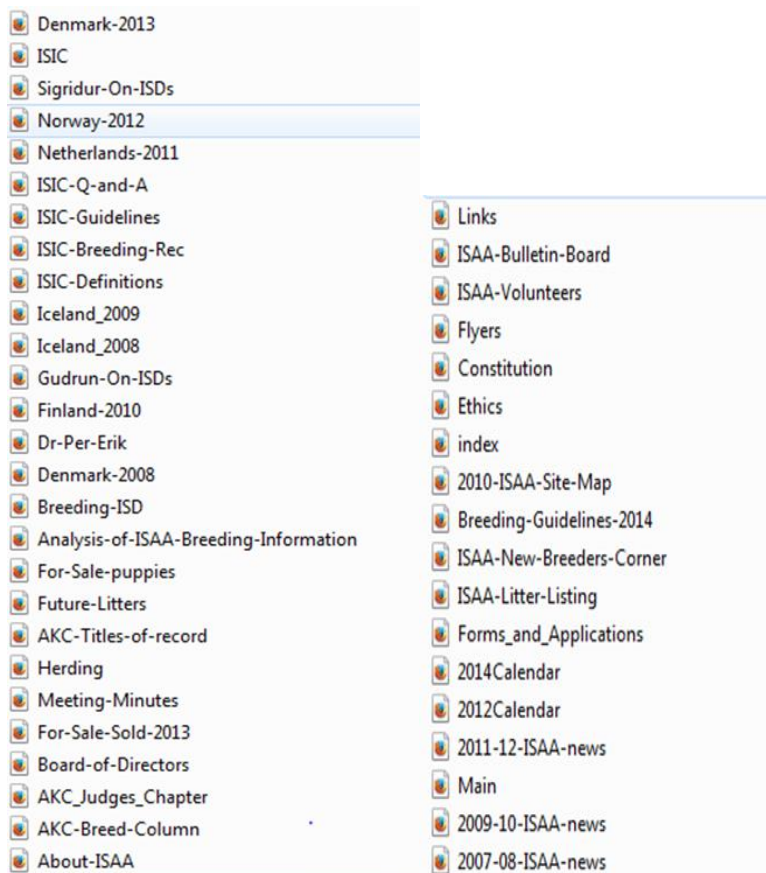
Denmark-2013
ISIC
Sigridur-On-ISDs
Norway-2012
Netherlands-2011
ISIC-Q-and-A
ISIC-Guidelines
ISIC-Breeding-Rec
ISIC-Definitions
Iceland_2009
Iceland_2008
Gudrun-On-ISDs
Finland-2010
Dr-Per-Erik
Denmark-2008
Breeding-ISD
Analysis-of-ISAA-Breeding-Information
For-Sale-puppies
Future-Litters
AKC-Titles-of-record
Herding
Meeting-Minutes
For-Sale-Sold-2013
Board-of-Directors
AKC_Judges_Chapter
AKC-Breed-Column
About-ISAA

Links
ISAA-Bulletin-Board
ISAA-Volunteers
Flyers
Constitution
Ethics
index
2010-ISAA-Site-Map
Breeding-Guidelines-2014
ISAA-New-Breeders-Corner
ISAA-Litter-Listing
Forms_and_Applications
2014Calendar
2012Calendar
2011-12-ISAA-news
Main
2009-10-ISAA-news
2007-08-ISAA-news